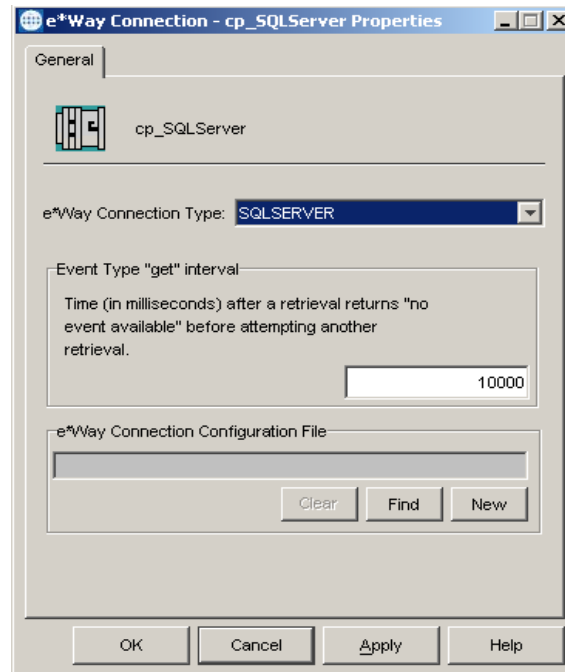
e*Way Connection - cp_SQLServer Properties

General

cp_SQLServer

e*Way Connection Type: SQLSERVER

Event Type "get" interval

Time (in milliseconds) after a retrieval returns "no event available" before attempting another retrieval.

10000

e*Way Connection Configuration File

Clear Find New

OK Cancel Apply Help